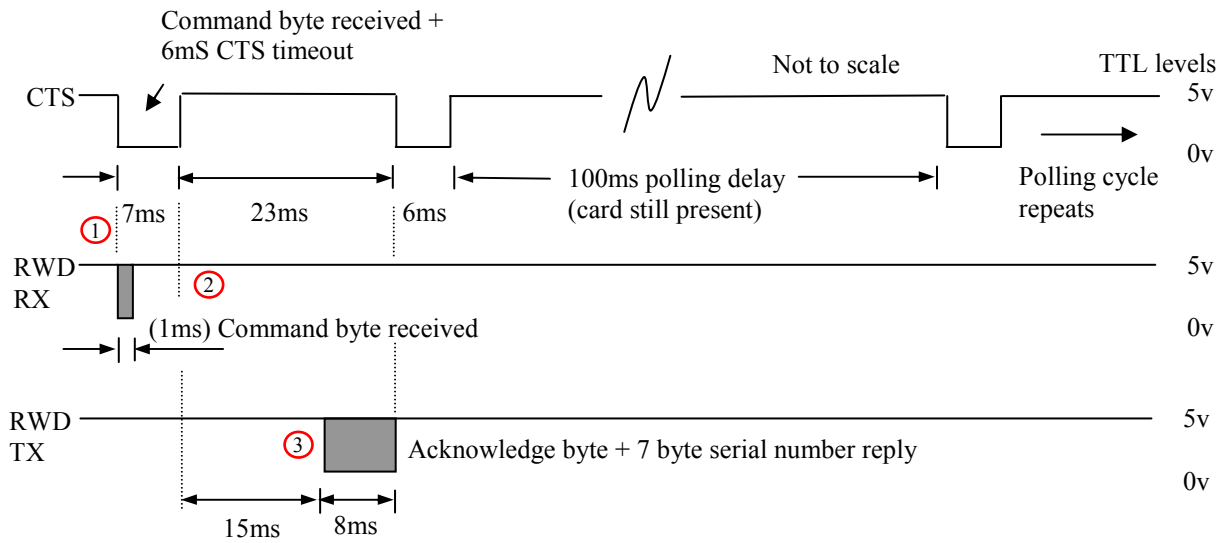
Command byte received + 6mS CTS timeout

Not to scale

TTL levels

CTS

5v

0v

7ms

23ms

6ms

100ms polling delay (card still present)

Polling cycle repeats

1

RWD RX

2

5v

(1ms) Command byte received

0v

RWD TX

3

5v

Acknowledge byte + 7 byte serial number reply

0v

15ms

8ms